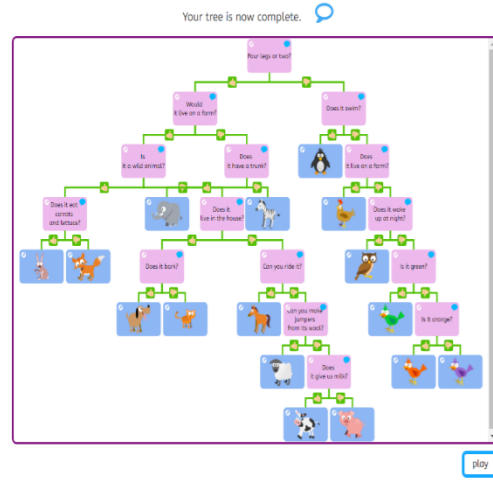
Your tree is now complete.

Four legs or two?

Would it live on a farm?

Does it swim?

Is it a wild animal?

Does it have a trunk?

Does it live on a farm?

Does it eat carrots and lettuce?

Does it live in the house?

Does it wake up at night?

Does it bark?

Can you ride it?

Is it green?

Can you make jumpers from its wool?

Is it orange?

Does it give us milk?

play